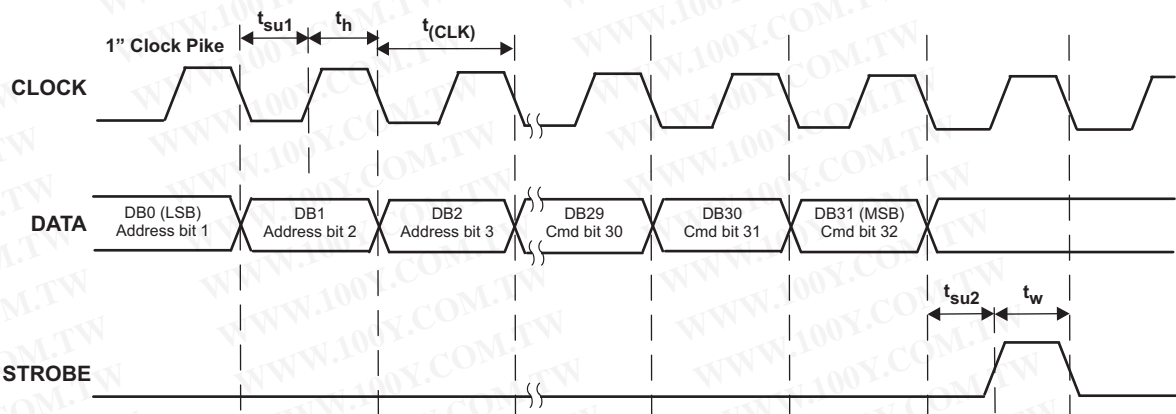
1" Clock Pike

$t_{su1}$

$t_h$

$t_{(CLK)}$

CLOCK

DATA

DB0 (LSB) Address bit 1

DB1 Address bit 2

DB2 Address bit 3

DB29 Cmd bit 30

DB30 Cmd bit 31

DB31 (MSB) Cmd bit 32

$t_{su2}$

$t_w$

STROBE

WWW.100Y.COM.TW